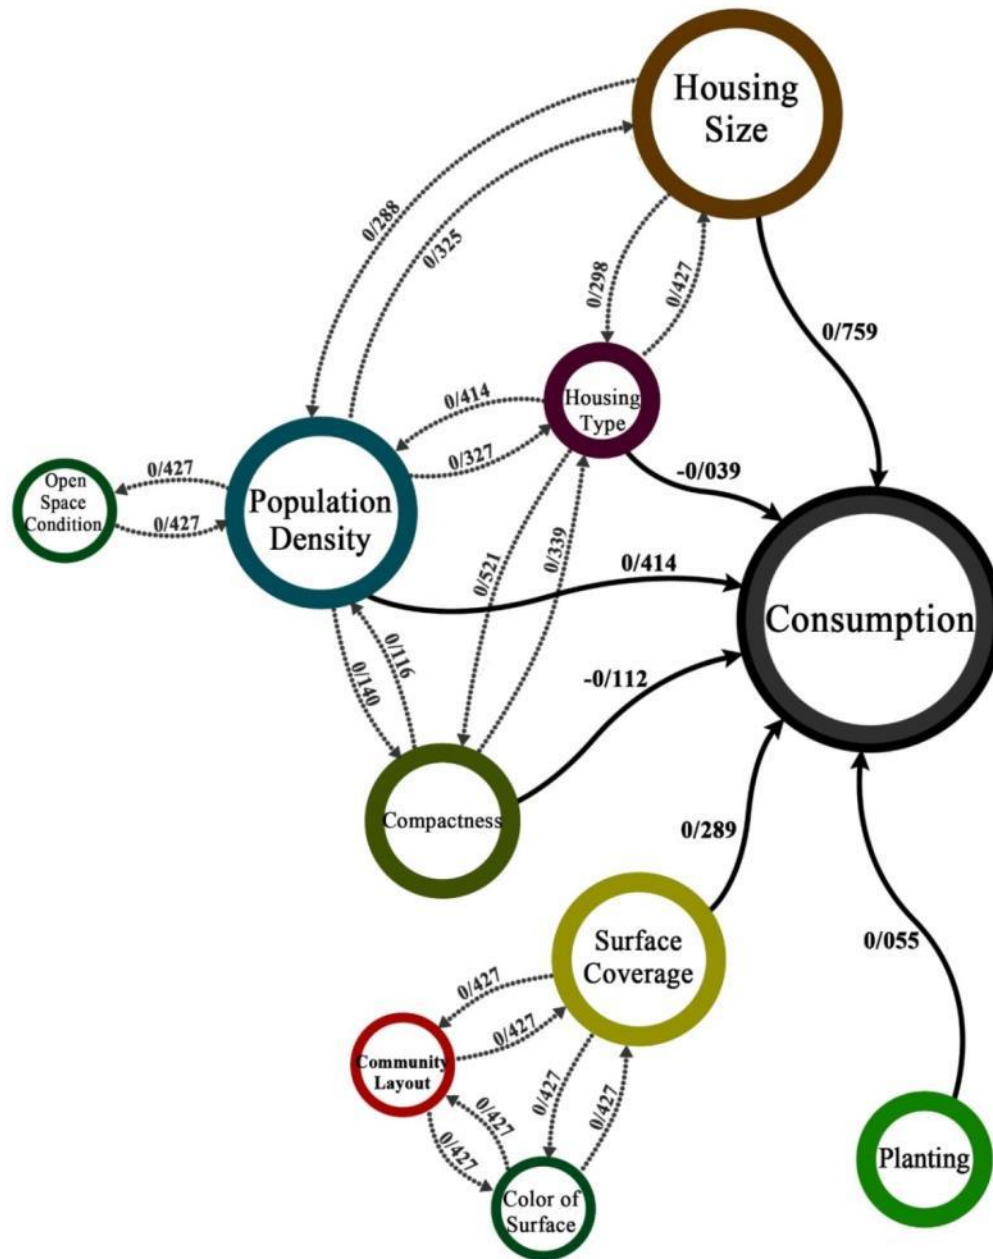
Housing Size

0/288

0/325

0/298

0/427

0/759

Housing Type

0/414

0/327

0/427

Open Space Condition

0/427

Population Density

-0/039

0/521

0/339

0/414

Consumption

0/116

0/140

-0/112

Compactness

0/289

Surface Coverage

0/055

0/427

0/427

Community Layout

0/427

0/427

0/427

0/427

Color of Surface

Planting